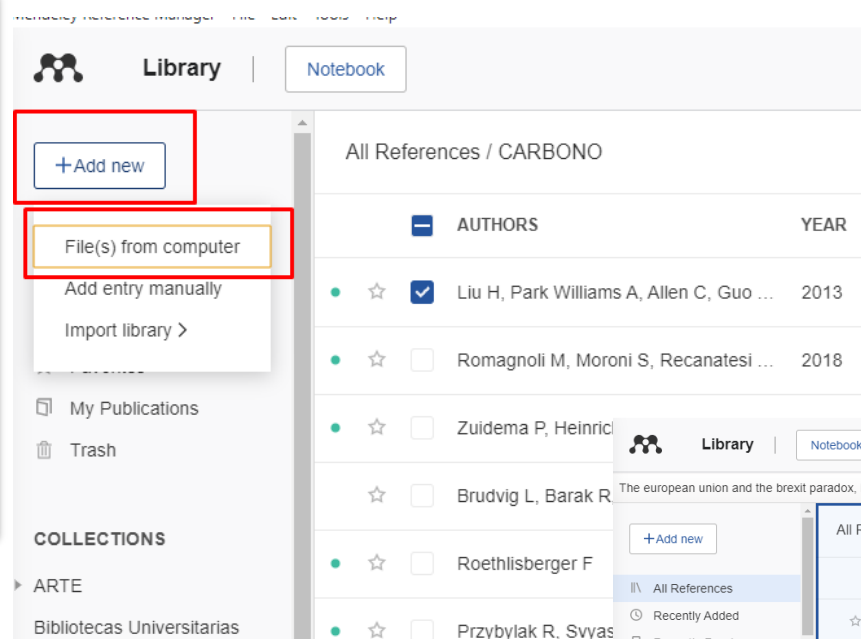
Mendeley Reference Manager File Edit Tools Help

Library

Notebook

+Add new

File(s) from computer

Add entry manually

Import library >

Favorites

My Publications

Trash

COLLECTIONS

ARTE

Bibliotecas Universitarias

All References / CARBONO

AUTHORS

YEAR

Liu H, Park Williams A, Allen C, Guo ...

2013

Romagnoli M, Moroni S, Recanatesi ...

2018

Zuidema P, Heinrich

Brudvig L, Barak R

Roethlisberger F

Przybylak R, Syvas

Library

Notebook

The european union and the brexit paradox,

+Add new

All References

Recently Added

All R